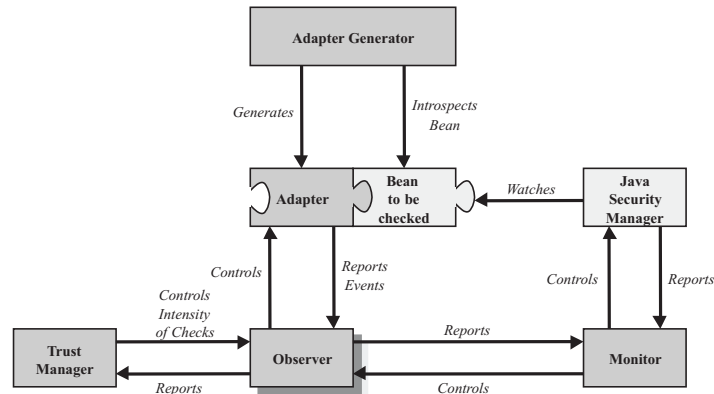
Adapter Generator

Generates

Introspects Bean

Adapter

Bean to be checked

Watches

Java Security Manager

Controls

Reports Events

Controls

Reports

Controls Intensity of Checks

Reports

Trust Manager

Observer

Monitor

Reports

Controls